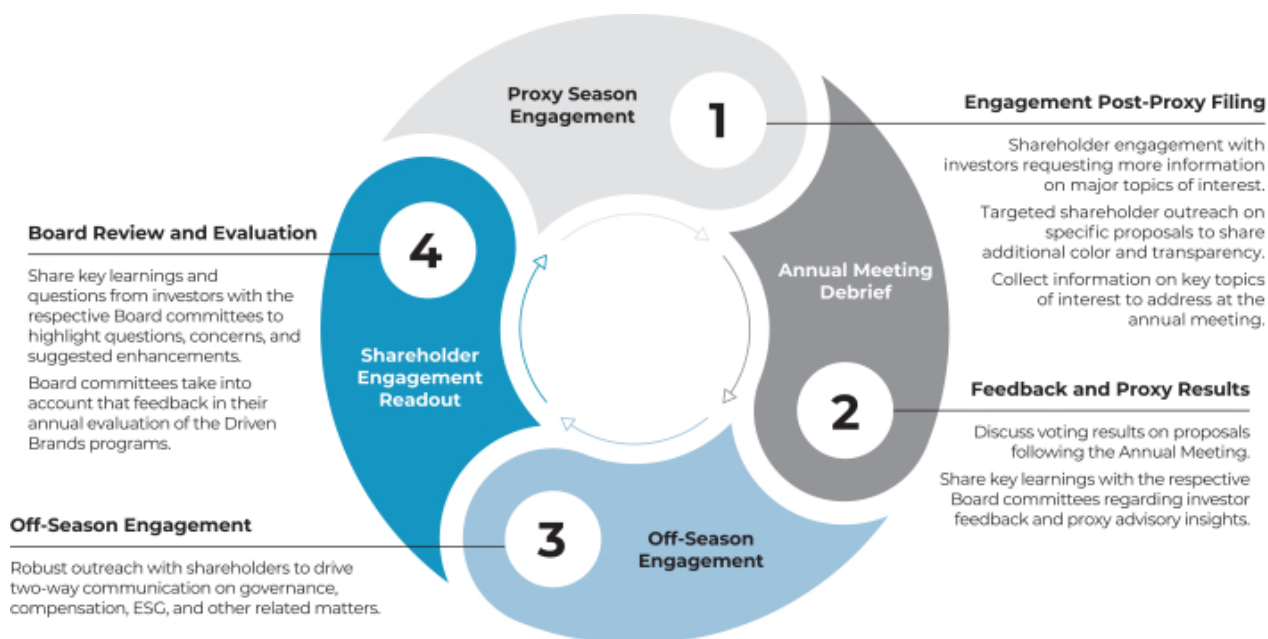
Proxy Season Engagement

1

Engagement Post-Proxy Filing

Shareholder engagement with investors requesting more information on major topics of interest.

Targeted shareholder outreach on specific proposals to share additional color and transparency.

Collect information on key topics of interest to address at the annual meeting.

Annual Meeting Debrief

2

Feedback and Proxy Results

Discuss voting results on proposals following the Annual Meeting.

Share key learnings with the respective Board committees regarding investor feedback and proxy advisory insights.

Off-Season Engagement

3

Off-Season Engagement

Robust outreach with shareholders to drive two-way communication on governance, compensation, ESG, and other related matters.

Shareholder Engagement Readout

4

Board Review and Evaluation

Share key learnings and questions from investors with the respective Board committees to highlight questions, concerns, and suggested enhancements.

Board committees take into account that feedback in their annual evaluation of the Driven Brands programs.